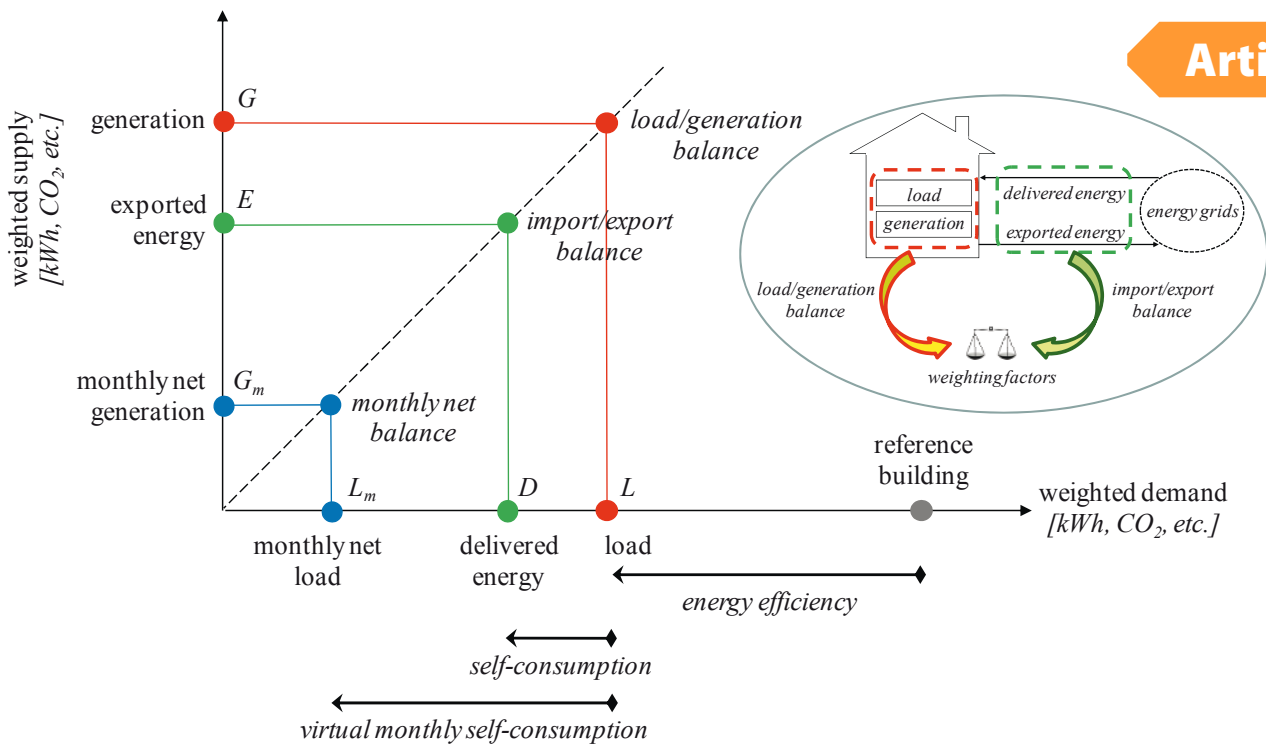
Arti

weighted supply [kWh, $CO_2$, etc.]

generation $G$

load/generation balance

exported energy $E$

import/export balance

monthly net generation $G_m$

monthly net balance

$L_m$ $D$ $L$

reference building

weighted demand [kWh, $CO_2$, etc.]

monthly net load

delivered energy

load

energy efficiency

self-consumption

virtual monthly self-consumption

load

generation

delivered energy

exported energy

energy grids

load/generation balance

import/export balance

weighting factors